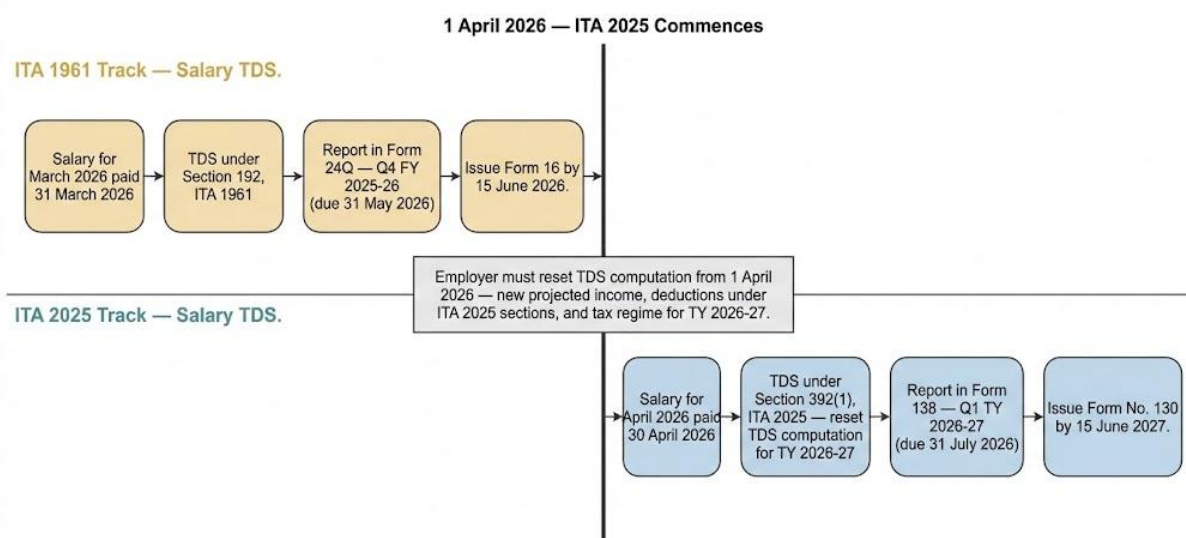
1 April 2026 — ITA 2025 Commences

ITA 1961 Track — Salary TDS.

Salary for March 2026 paid 31 March 2026

TDS under Section 192, ITA 1961

Report in Form 24Q — Q4 FY 2025-26 (due 31 May 2026)

Issue Form 16 by 15 June 2026.

Employer must reset TDS computation from 1 April 2026 — new projected income, deductions under ITA 2025 sections, and tax regime for TY 2026-27.

ITA 2025 Track — Salary TDS.

Salary for April 2026 paid 30 April 2026

TDS under Section 392(1), ITA 2025 — reset TDS computation for TY 2026-27

Report in Form 138 — Q1 TY 2026-27 (due 31 July 2026)

Issue Form No. 130 by 15 June 2027.